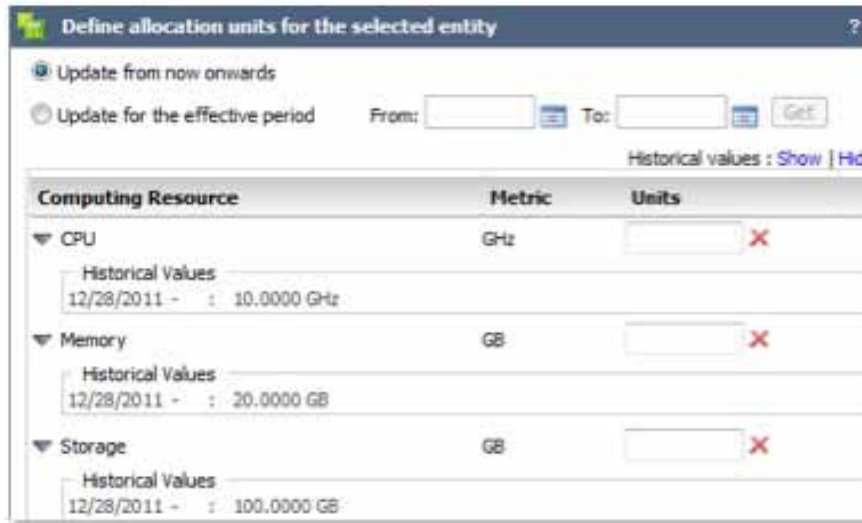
Define allocation units for the selected entity

?

Update from now onwards

Update for the effective period From: To: Get

Historical values : Show | Hid

| Computing Resource | Metric | Units |
|---|---|---|
| CPU | GHz | |
| Historical Values 12/28/2011 - : 10.0000 GHz | | |
| Memory | GB | |
| Historical Values 12/28/2011 - : 20.0000 GB | | |
| Storage | GB | |
| Historical Values 12/28/2011 - : 100.0000 GB | | |